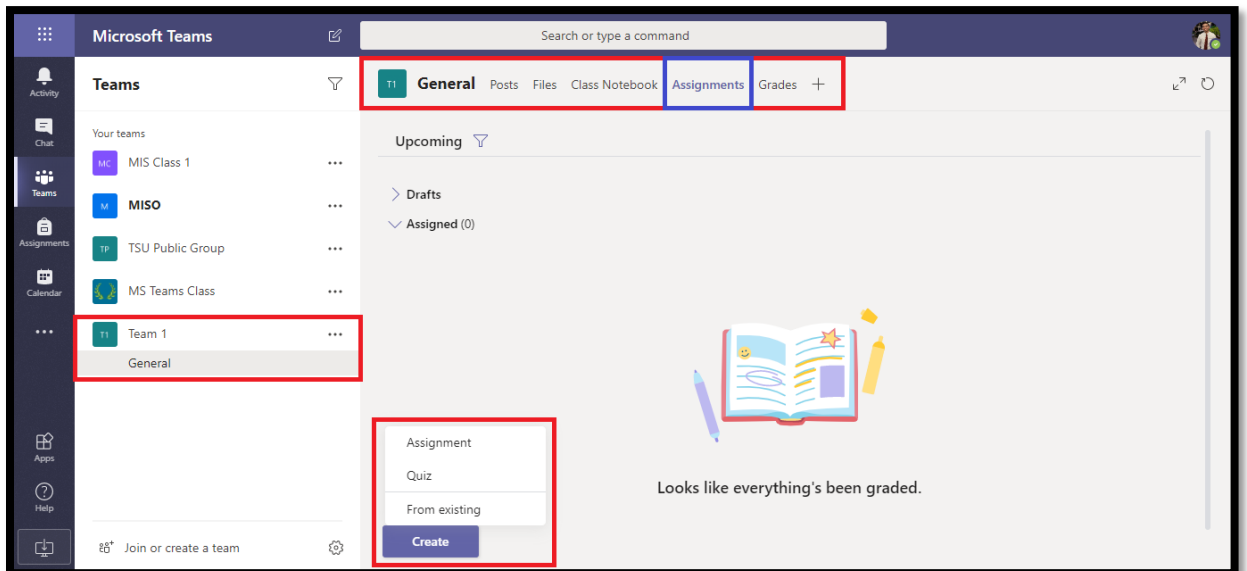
Microsoft Teams

Search or type a command

Activity

Chat

Teams

Assignments

Calendar

...

Apps

Help

Teams

Your teams

MC MIS Class 1 ...

M MISO ...

TP TSU Public Group ...

MS Teams Class ...

T1 Team 1 ...

General

Join or create a team

T1 General Posts Files Class Notebook Assignments Grades +

Upcoming

Drafts

Assigned (0)

Assignment

Quiz

From existing

Create

Looks like everything's been graded.